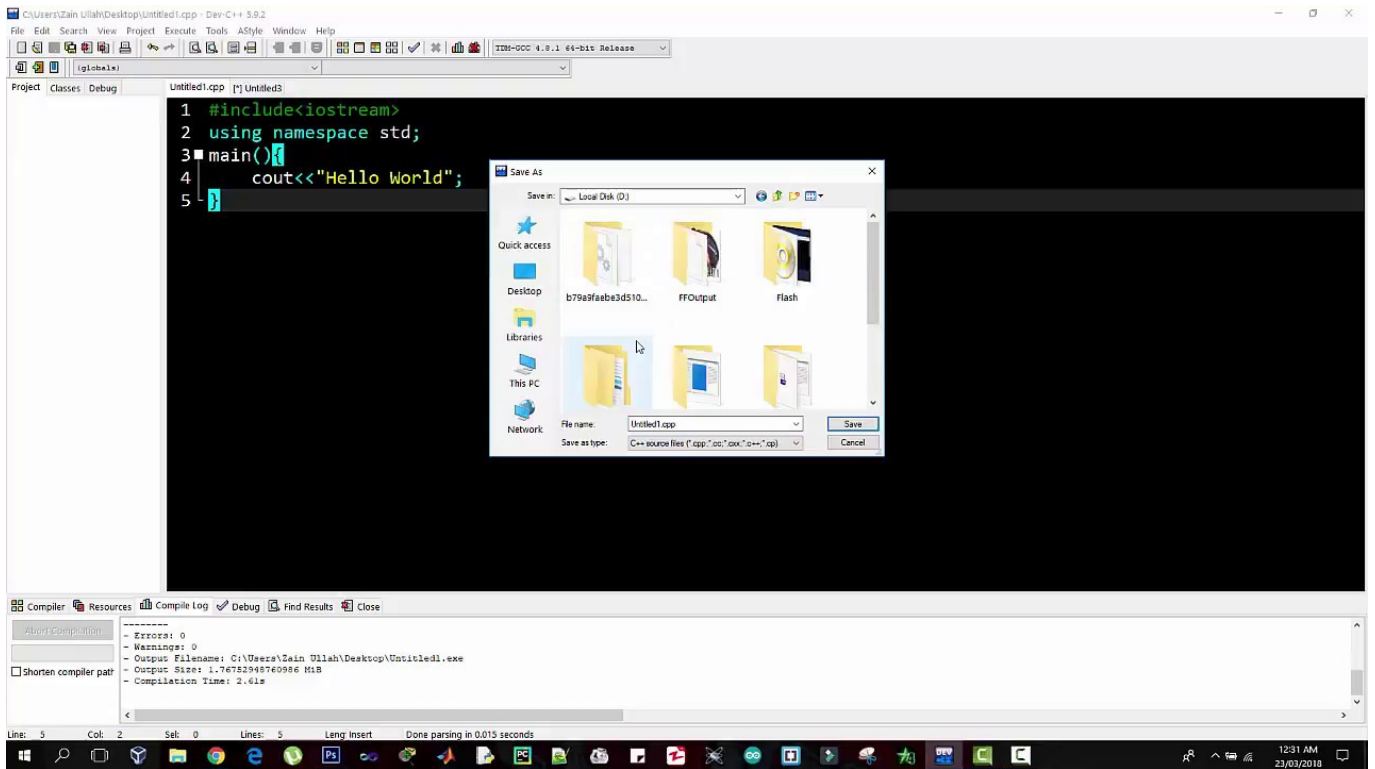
C:\Users\Zain Ullah\Desktop\Untitled1.cpp - Dev-C++ 5.9.2

File Edit Search View Project Execute Tools AStyle Window Help

TDM-GCC 4.8.1 64-bit Release

(globals)

Project Classes Debug

Untitled1.cpp [*] Untitled3

1 #include<iostream>
2 using namespace std;
3 main(){
4 cout<<"Hello World";
5 }

Save As

Save in: Local Disk (D:)

Quick access

Desktop

Libraries

This PC

Network

b79a9faebe3d510...

FFOutput

Flash

File name: Untitled1.cpp

Save as type: C++ source files (*.cpp;*.cc;*.cxx;*.c++;*.cp)

Save

Cancel

Compiler Resources Compile Log Debug Find Results Close

Abort Compilation

Shorten compiler paths

--------
- Errors: 0
- Warnings: 0
- Output Filename: C:\Users\Zain Ullah\Desktop\Untitled1.exe
- Output Size: 1.76752948760986 MiB
- Compilation Time: 2.61s

Line: 5 Col: 2 Sel: 0 Lines: 5 Length: Insert Done parsing in 0.015 seconds

12:31 AM
23/03/2018